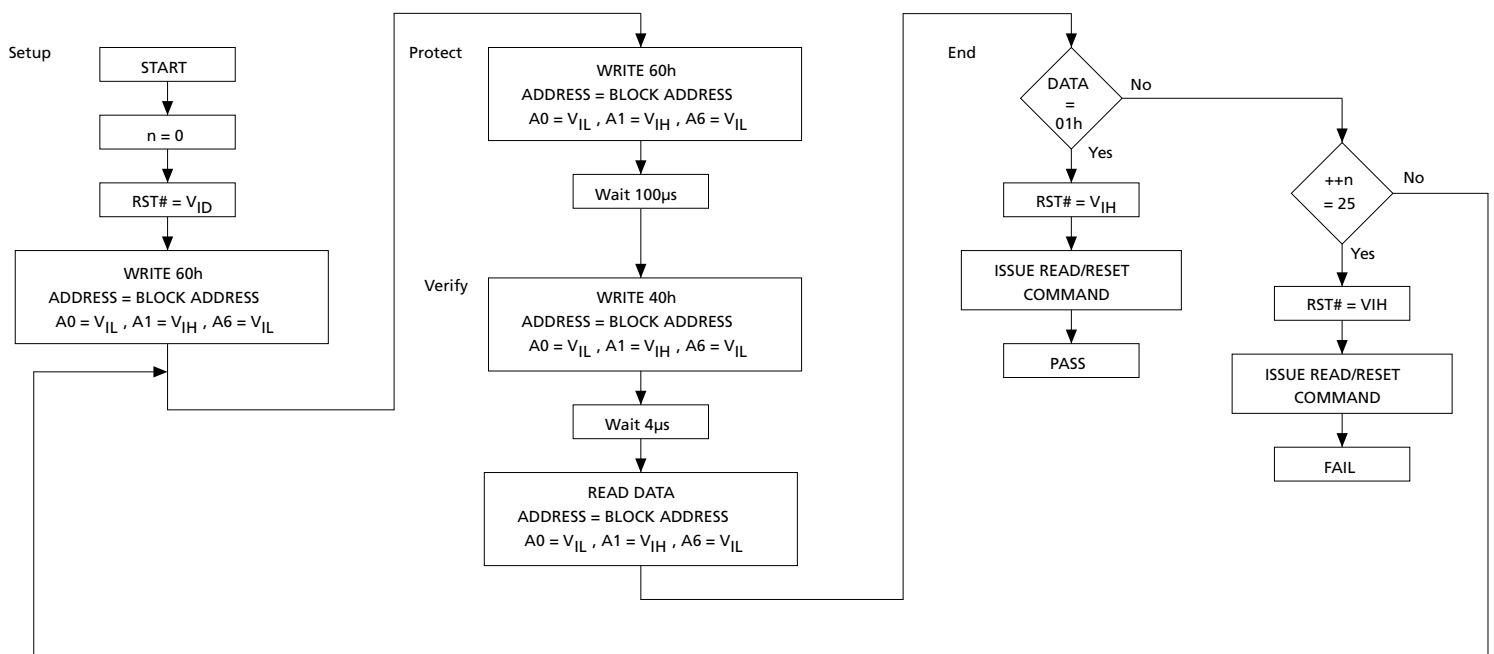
Setup

START

n = 0

RST# = $V_{ID}$

WRITE 60h
ADDRESS = BLOCK ADDRESS
A0 = $V_{IL}$ , A1 = $V_{IH}$ , A6 = $V_{IL}$

Protect

WRITE 60h
ADDRESS = BLOCK ADDRESS
A0 = $V_{IL}$ , A1 = $V_{IH}$ , A6 = $V_{IL}$

Wait 100µs

Verify

WRITE 40h
ADDRESS = BLOCK ADDRESS
A0 = $V_{IL}$ , A1 = $V_{IH}$ , A6 = $V_{IL}$

Wait 4µs

READ DATA
ADDRESS = BLOCK ADDRESS
A0 = $V_{IL}$ , A1 = $V_{IH}$ , A6 = $V_{IL}$

End

DATA = 01h

No

Yes

RST# = $V_{IH}$

ISSUE READ/RESET COMMAND

PASS

++n = 25

No

Yes

RST# = VIH

ISSUE READ/RESET COMMAND

FAIL